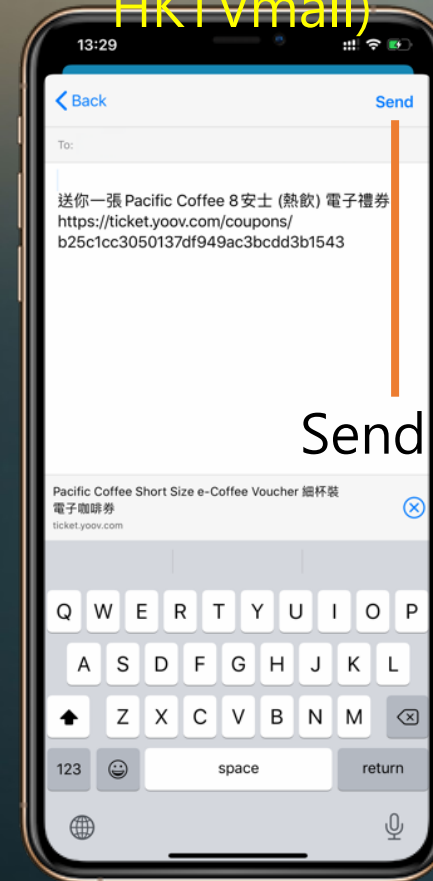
HKTVmall)

13:29

Back

Send

To:

送你一張 Pacific Coffee 8安士 (熱飲) 電子禮券 https://ticket.yoov.com/coupons/b25c1cc3050137df949ac3bcdd3b1543

Send

Pacific Coffee Short Size e-Coffee Voucher 細杯裝電子咖啡券
ticket.yoov.com

Q W E R T Y U I O P
A S D F G H J K L
Z X C V B N M
123
space
return